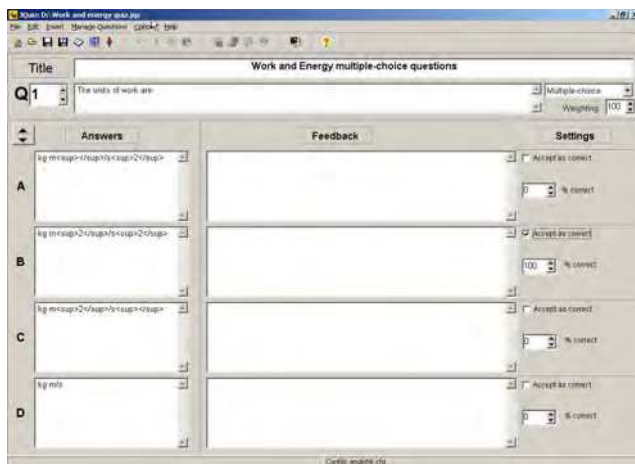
JQuiz D:\Work and energy quiz.jqz

File Edit Insert Manage Questions Options Help

Title

Work and Energy multiple-choice questions

Q 1

The units of work are:

Multiple-choice

Weighting 100

Answers

Feedback

Settings

A

kg m<sup></sup>/s<sup>2</sup>

Accept as correct

0 % correct

B

kg m<sup>2</sup>/s<sup>2</sup>

Accept as correct

100 % correct

C

kg m<sup>2</sup>/s<sup></sup>

Accept as correct

0 % correct

D

kg m/s

Accept as correct

0 % correct

Config: english.cfg